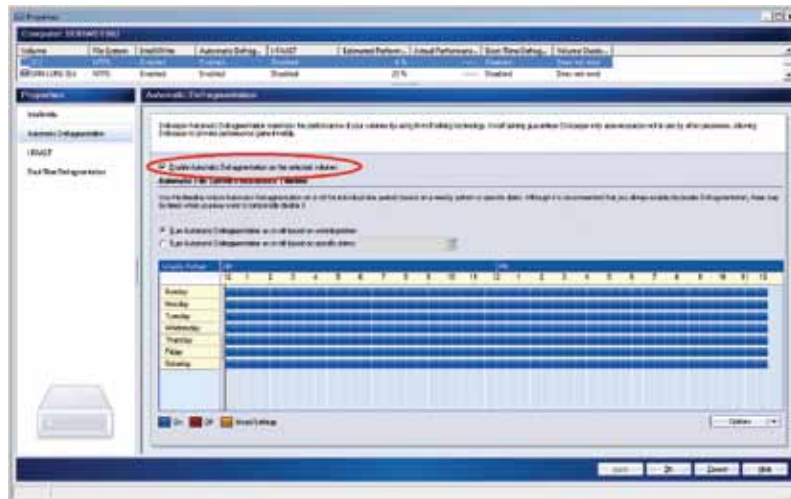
Properties

Computer: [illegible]

| Volume | File System | IntelliWrite | Automatic Defrag... | I-FAAST | Estimated Perform... | Actual Performanc... | Boot-Time Defrag... | Volume Displa... |
|---|---|---|---|---|---|---|---|---|
| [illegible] | NTFS | Enabled | Enabled | Disabled | 4 % | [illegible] | Disabled | Does not need |
| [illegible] | NTFS | Enabled | Enabled | Disabled | 23 % | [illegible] | Disabled | Does not need |

Properties

IntelliWrite

Automatic Defragmentation

I-FAAST

Boot-Time Defragmentation

Automatic Defragmentation

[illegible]

Enable Automatic Defragmentation on the selected volumes

Automatic Defragmentation Schedule

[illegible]

Run Automatic Defragmentation on a schedule based on a weekly pattern

Run Automatic Defragmentation on a schedule based on specific dates

Weekly Pattern | AM | PM

12 1 2 3 4 5 6 7 8 9 10 11 12 1 2 3 4 5 6 7 8 9 10 11 12

Sunday

Monday

Tuesday

Wednesday

Thursday

Friday

Saturday

On Off Mixed Settings

Options

Apply OK Cancel Help